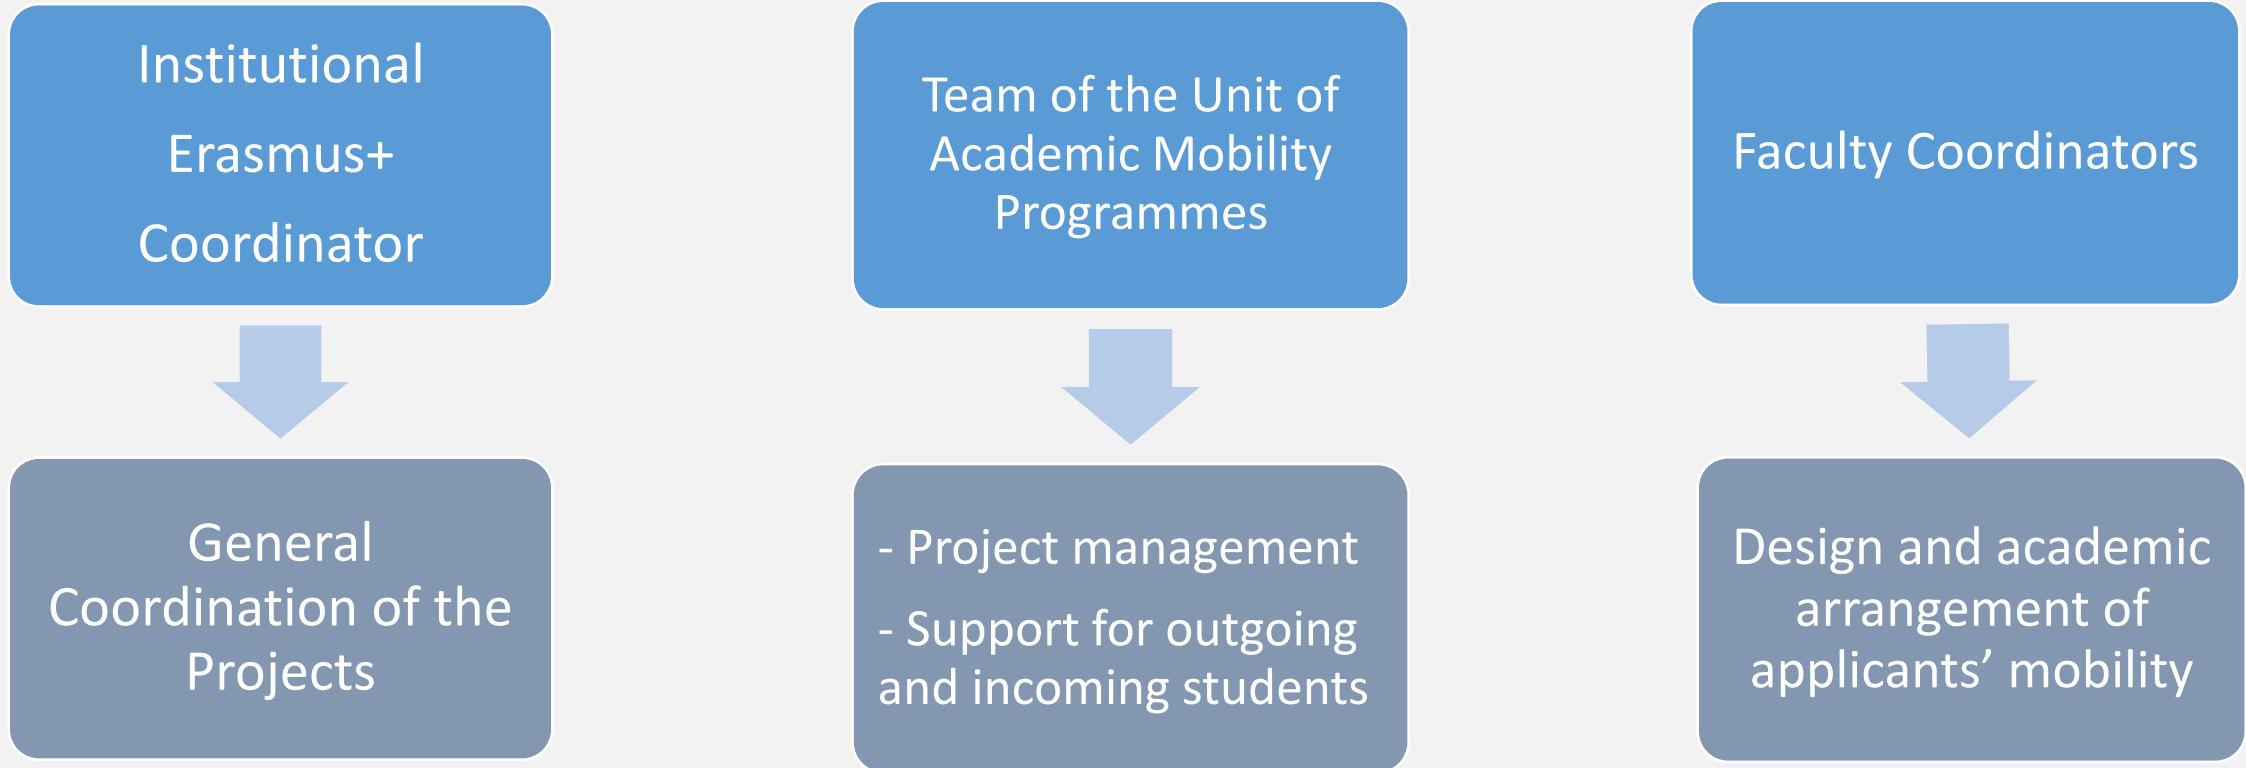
Institutional Erasmus+ Coordinator

General Coordination of the Projects

Team of the Unit of Academic Mobility Programmes

- Project management

- Support for outgoing and incoming students

Faculty Coordinators

Design and academic arrangement of applicants’ mobility